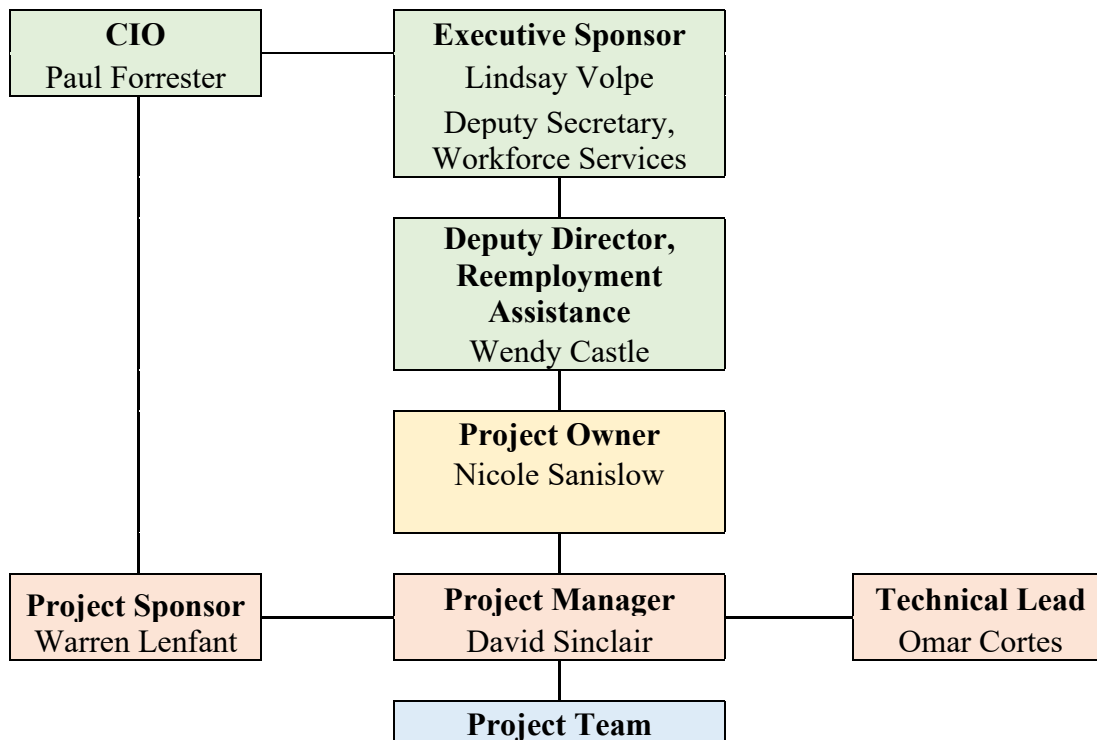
**CIO**
Paul Forrester

**Executive Sponsor**
Lindsay Volpe
Deputy Secretary, Workforce Services

**Deputy Director, Reemployment Assistance**
Wendy Castle

**Project Owner**
Nicole Sanislow

**Project Sponsor**
Warren Lenfant

**Project Manager**
David Sinclair

**Technical Lead**
Omar Cortes

**Project Team**